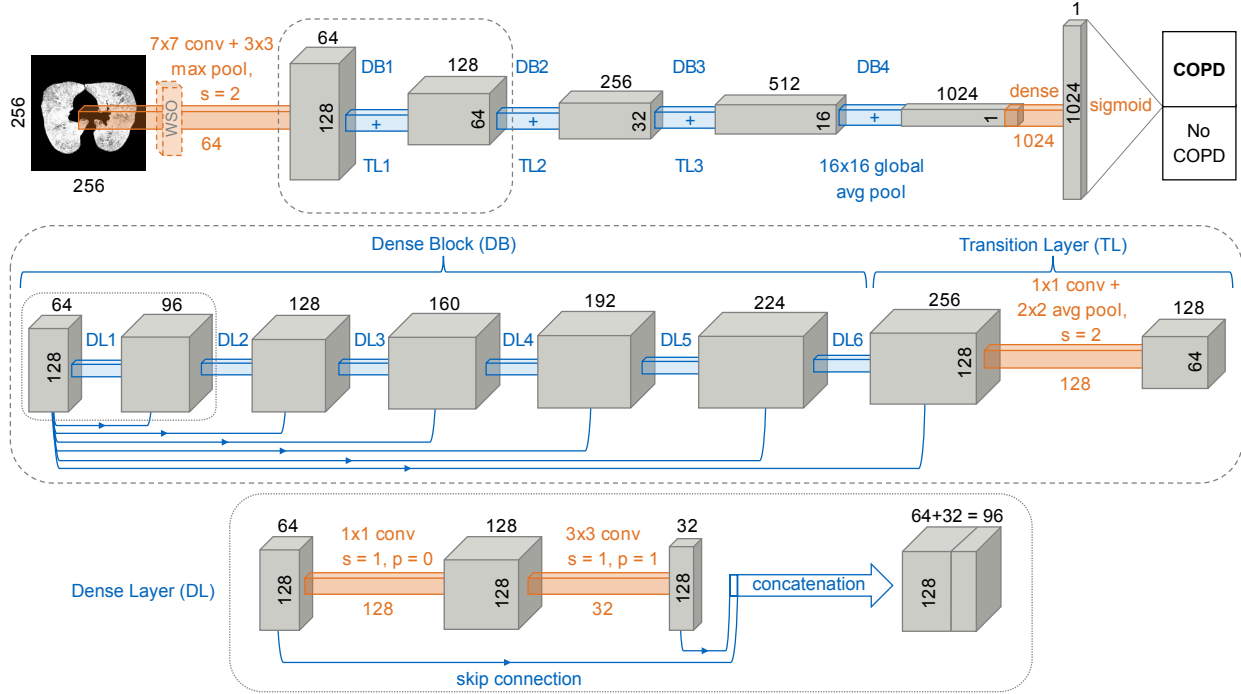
256

256

WSO

7x7 conv + 3x3 max pool, s = 2

64

64

128

DB1

+

TL1

128

64

DB2

+

TL2

256

32

DB3

+

TL3

512

16

DB4

+

16x16 global avg pool

1024

1

dense

1024

1

1024

sigmoid

COPD

No COPD

Dense Block (DB)

Transition Layer (TL)

64

128

DL1

96

DL2

128

DL3

160

DL4

192

DL5

224

DL6

256

128

1x1 conv + 2x2 avg pool, s = 2

128

128

64

Dense Layer (DL)

64

128

1x1 conv s = 1, p = 0

128

128

128

3x3 conv s = 1, p = 1

32

32

128

concatenation

64+32 = 96

128

skip connection